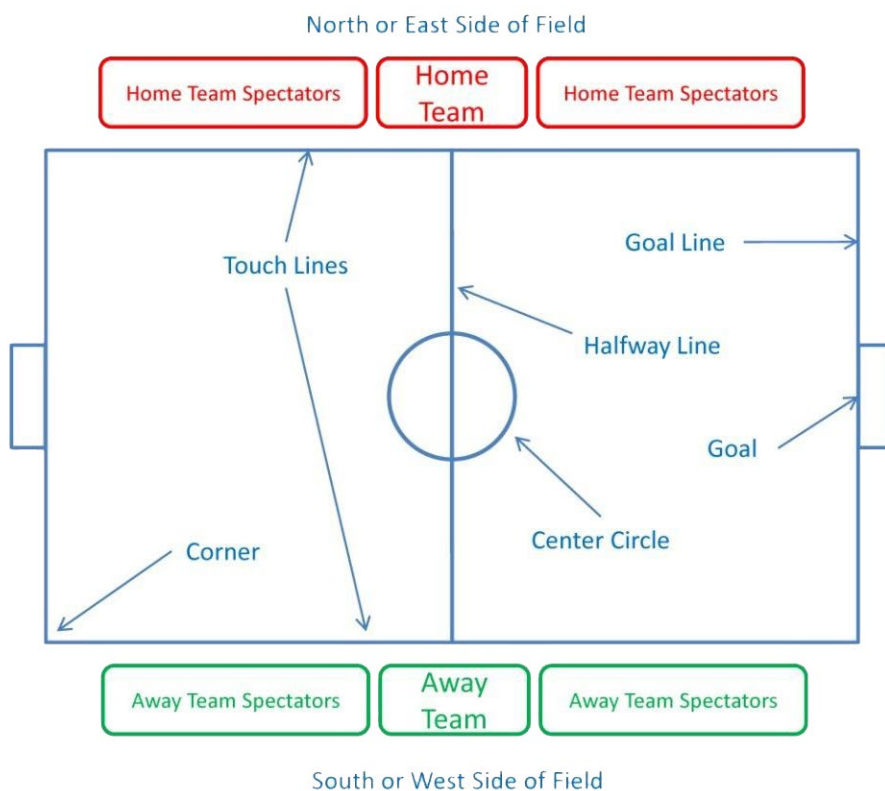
North or East Side of Field

Home Team Spectators

Home Team

Home Team Spectators

Touch Lines

Goal Line

Halfway Line

Goal

Corner

Center Circle

Away Team Spectators

Away Team

Away Team Spectators

South or West Side of Field